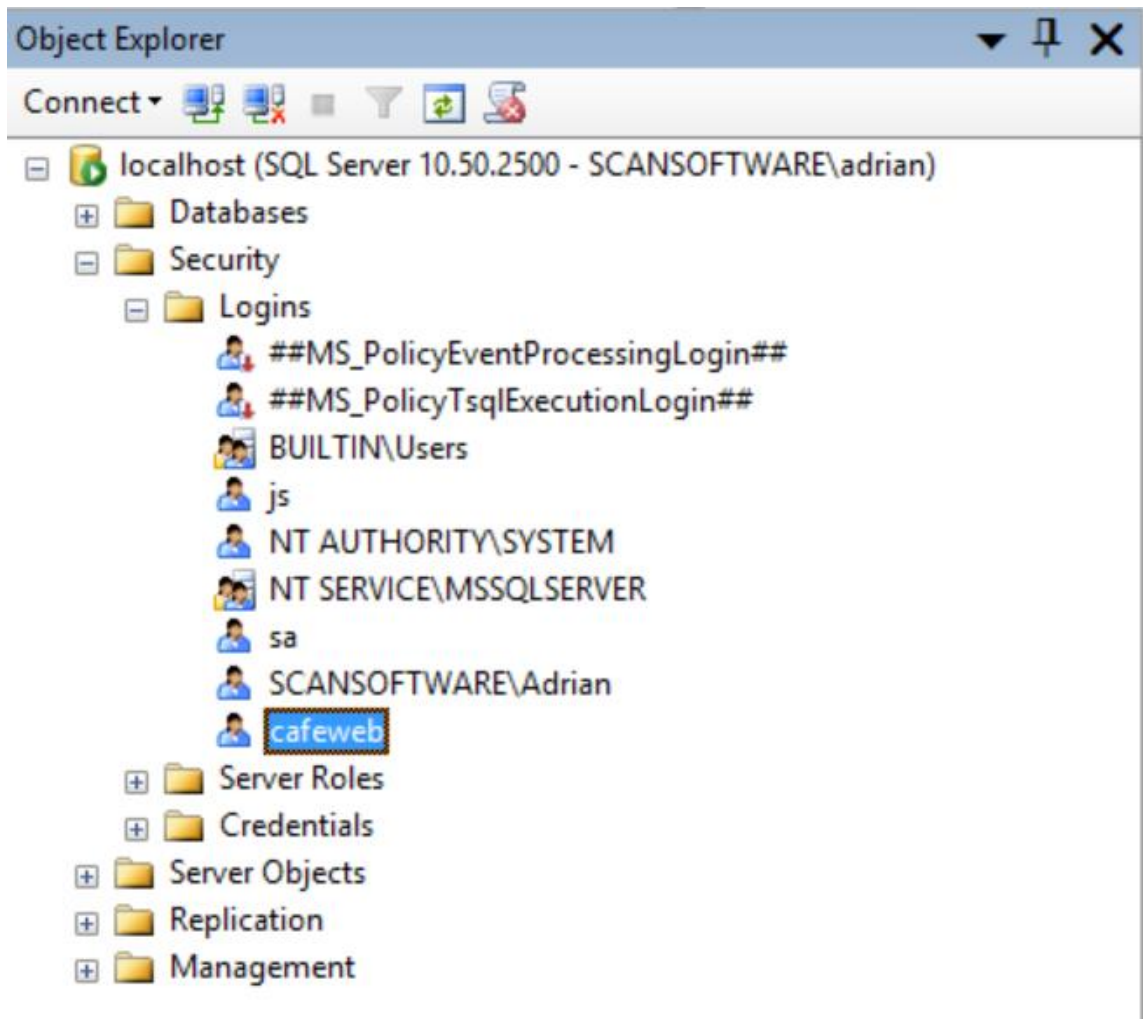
Object Explorer

Connect

localhost (SQL Server 10.50.2500 - SCANSOFTWARE\adrian)
Databases
Security
Logins
##MS_PolicyEventProcessingLogin##
##MS_PolicyTsqlExecutionLogin##
BUILTIN\Users
js
NT AUTHORITY\SYSTEM
NT SERVICE\MSSQLSERVER
sa
SCANSOFTWARE\Adrian
cafeweb
Server Roles
Credentials
Server Objects
Replication
Management